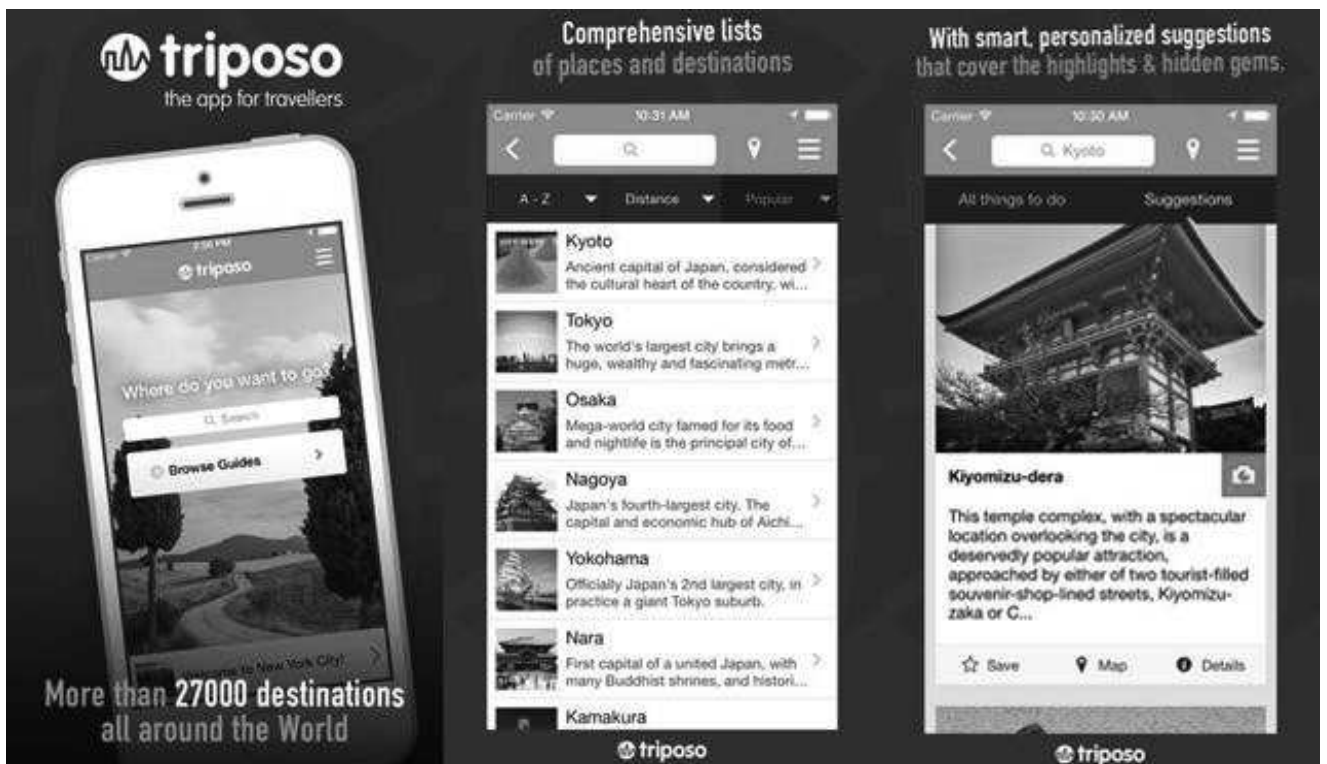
triposo
the app for travellers

Carrier
2:56 PM
triposo
Where do you want to go?
Search
Browse Guides
Welcome to New York City!

More than 27000 destinations
all around the World

Comprehensive lists
of places and destinations

Carrier
10:31 AM
A - Z
Distance
Popular

Kyoto
Ancient capital of Japan, considered the cultural heart of the country, wi...

Tokyo
The world's largest city brings a huge, wealthy and fascinating metr...

Osaka
Mega-world city famed for its food and nightlife is the principal city of...

Nagoya
Japan's fourth-largest city. The capital and economic hub of Aichi...

Yokohama
Officially Japan's 2nd largest city, in practice a giant Tokyo suburb.

Nara
First capital of a united Japan, with many Buddhist shrines, and histori...

Kamakura

triposo

With smart, personalized suggestions
that cover the highlights & hidden gems.

Carrier
10:30 AM
Kyoto
All things to do
Suggestions

Kiyomizu-dera
This temple complex, with a spectacular location overlooking the city, is a deservedly popular attraction, approached by either of two tourist-filled souvenir-shop-lined streets, Kiyomizu-zaka or C...

Save
Map
Details

triposo